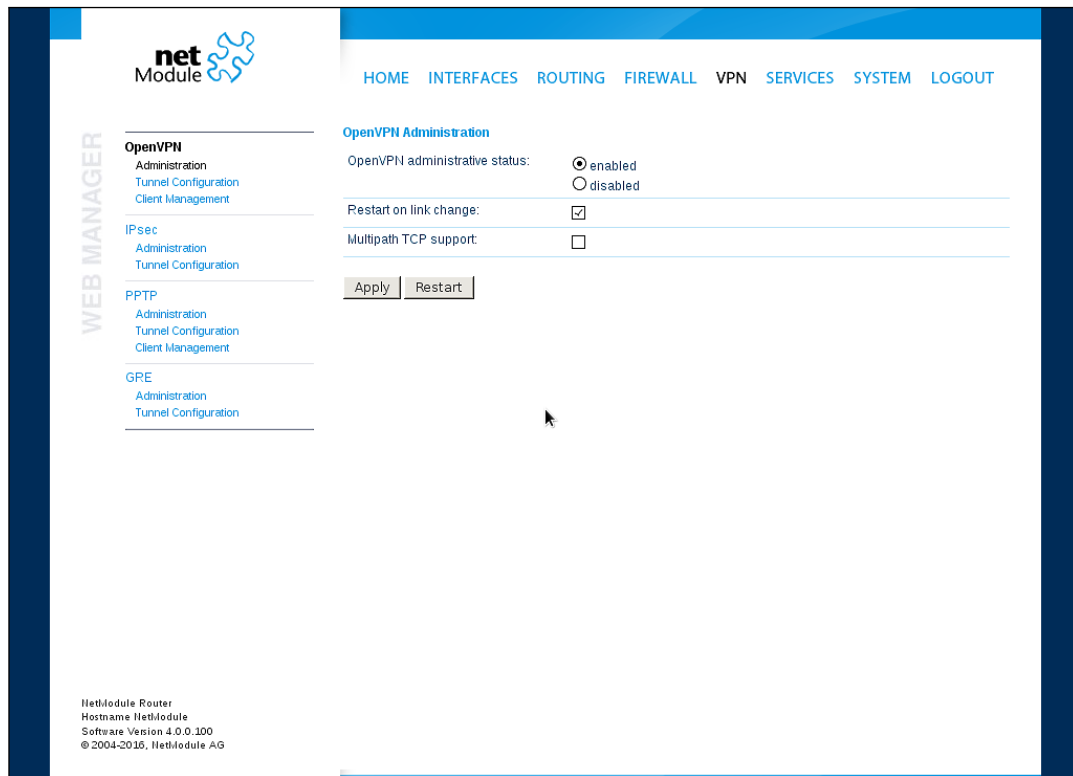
net Module

HOME INTERFACES ROUTING FIREWALL VPN SERVICES SYSTEM LOGOUT

WEB MANAGER

OpenVPN
Administration
Tunnel Configuration
Client Management

IPsec
Administration
Tunnel Configuration

PPTP
Administration
Tunnel Configuration
Client Management

GRE
Administration
Tunnel Configuration

OpenVPN Administration

| OpenVPN administrative status: | enabled disabled |
|---|---|
| Restart on link change: | ☑ |
| Multipath TCP support: | ☐ |

Apply Restart

NetModule Router
Hostname NetModule
Software Version 4.0.0.100
© 2004-2016, NetModule AG